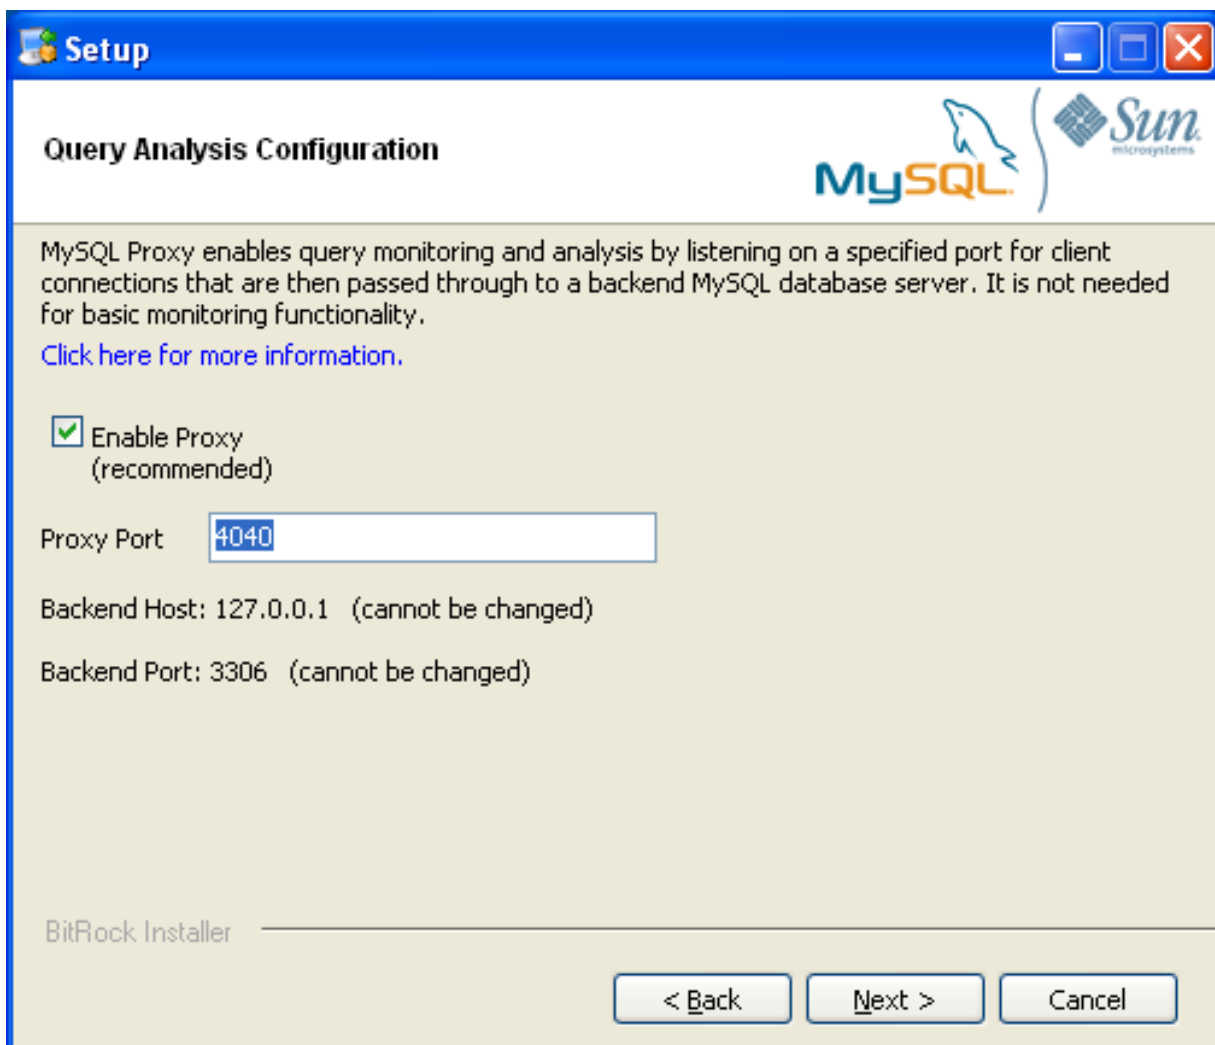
Setup

Query Analysis Configuration

MySQL

Sun microsystems

MySQL Proxy enables query monitoring and analysis by listening on a specified port for client connections that are then passed through to a backend MySQL database server. It is not needed for basic monitoring functionality.

Click here for more information.

Enable Proxy (recommended)

Proxy Port 4040

Backend Host: 127.0.0.1 (cannot be changed)

Backend Port: 3306 (cannot be changed)

BitRock Installer

< Back

Next >

Cancel